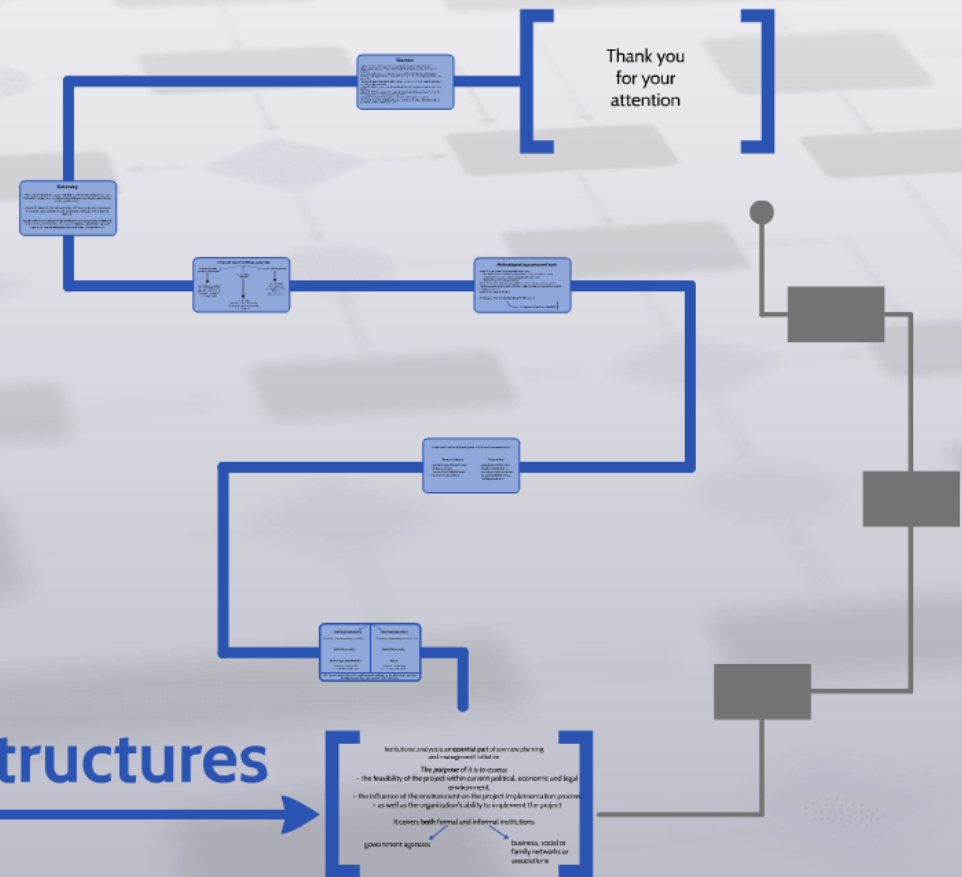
Sources

Thank you for your attention

Summary

Methodological aspects and tools

tructures

Institutional analysis is an essential part of any new planning and management initiative

The purpose of it is to assess:
- the feasibility of the project within current political, economic and legal environment,
- the influence of the environment on the project implementation process
- as well as the organization's ability to implement the project

It covers both formal and informal institutions

government agencies

business, social or family networks or associations